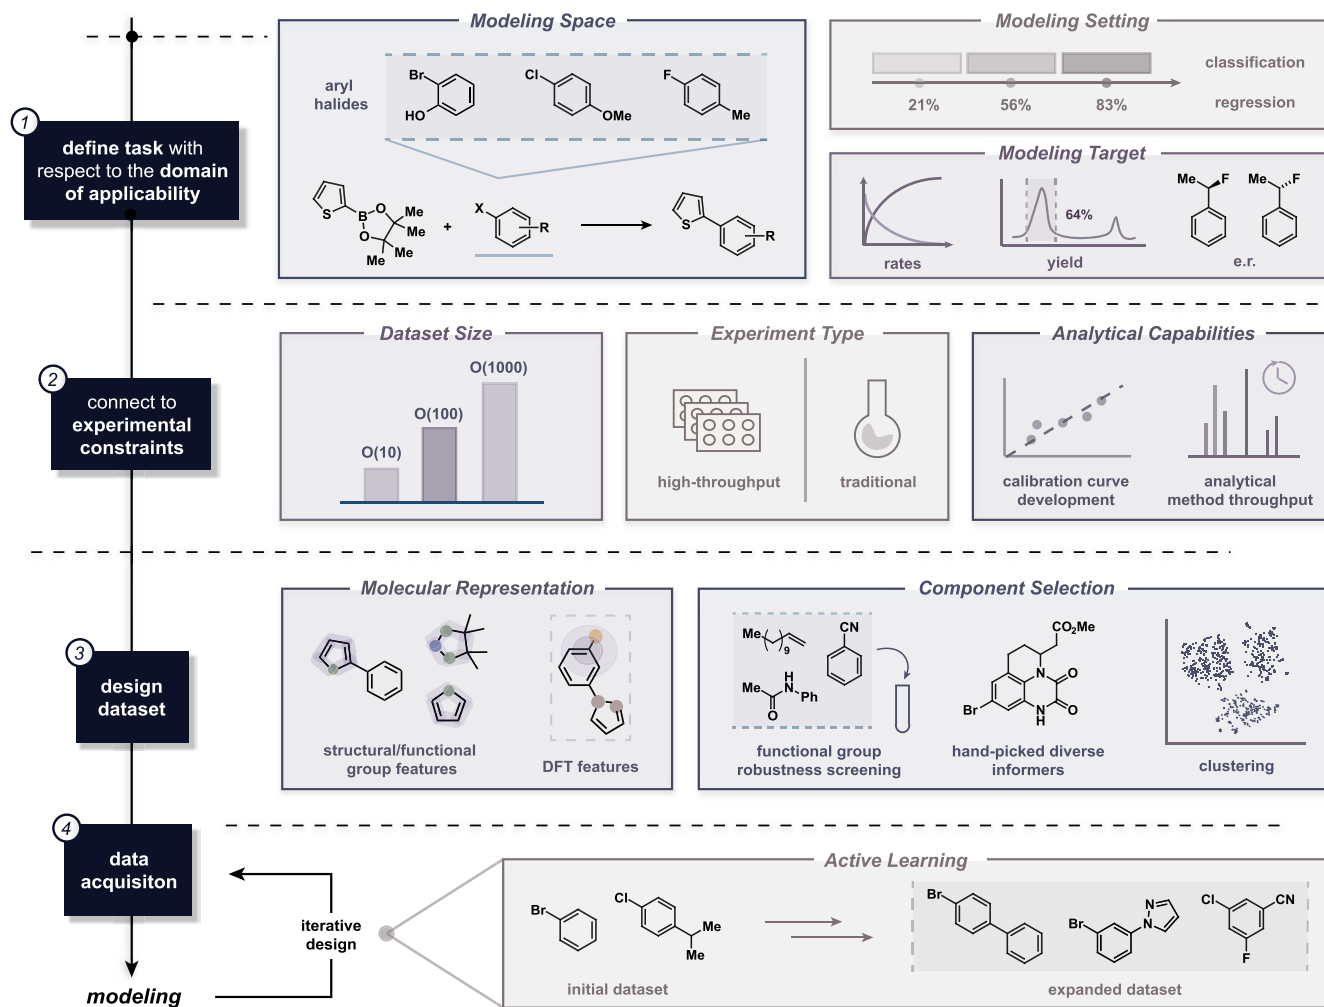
1
define task with respect to the domain of applicability

Modeling Space

aryl halides

Br
HO

Cl
OMe

F
Me

S
B
O
O
Me
Me
Me
Me
+
X
R

S
R

Modeling Setting

21%
56%
83%

classification
regression

Modeling Target

rates

64%
yield

Me
F
Me
F
e.r.

2
connect to experimental constraints

Dataset Size

O(10)
O(100)
O(1000)

Experiment Type

high-throughput
traditional

Analytical Capabilities

calibration curve development
analytical method throughput

3
design dataset

Molecular Representation

structural/functional group features
DFT features

Component Selection

Me
9
CN
Me
H
N
Ph
O

functional group robustness screening

$CO_2Me$
Br
N
N
H
O
O

hand-picked diverse informers

clustering

4
data acquisiton

iterative design

modeling

Active Learning

Br
Cl
Me
Me

initial dataset

Br
Br
N
N
Cl
CN
F

expanded dataset